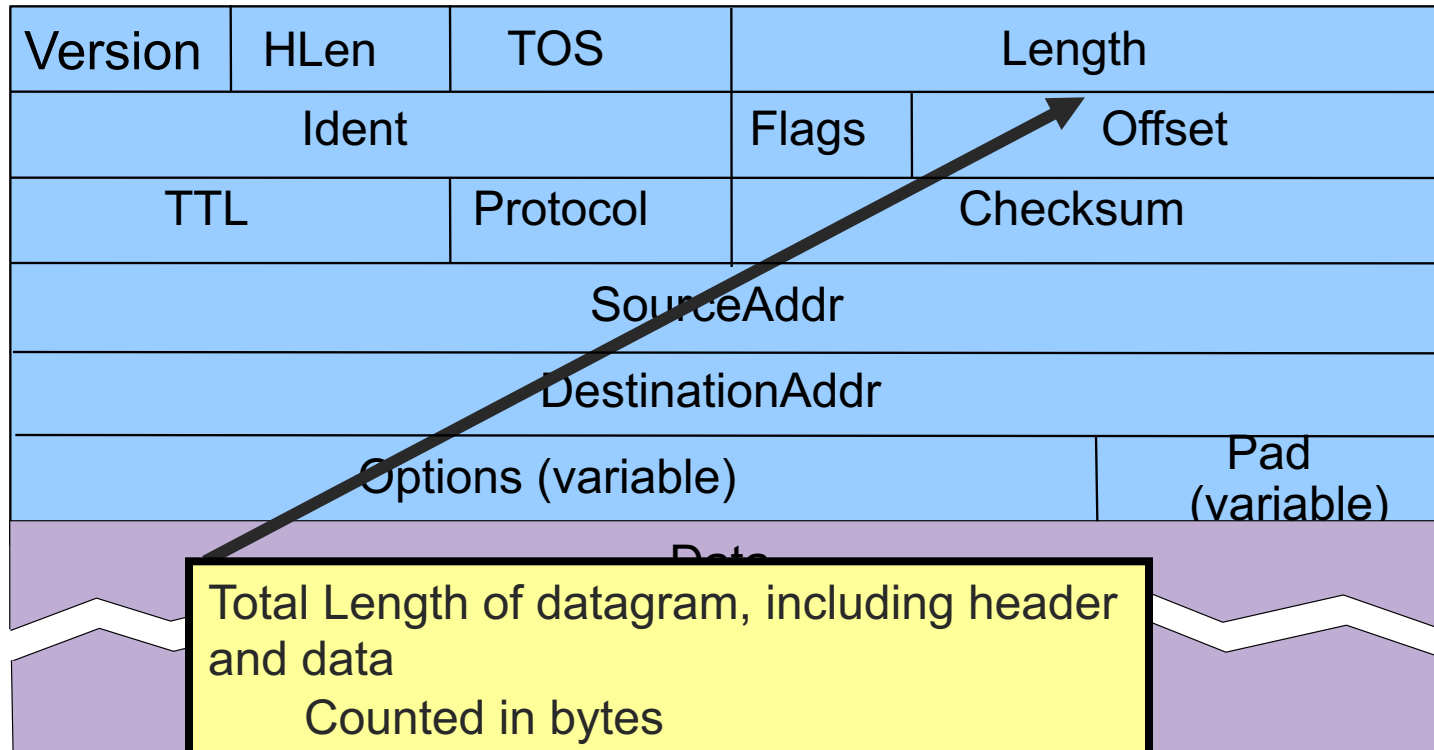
| Version | HLen | TOS | Length | |
|---|---|---|---|---|
| Ident | | | Flags | Offset |
| TTL | | Protocol | Checksum | |
| SourceAddr | | | | |
| DestinationAddr | | | | |
| Options (variable) | | | | Pad (variable) |

Data

Total Length of datagram, including header and data

Counted in bytes